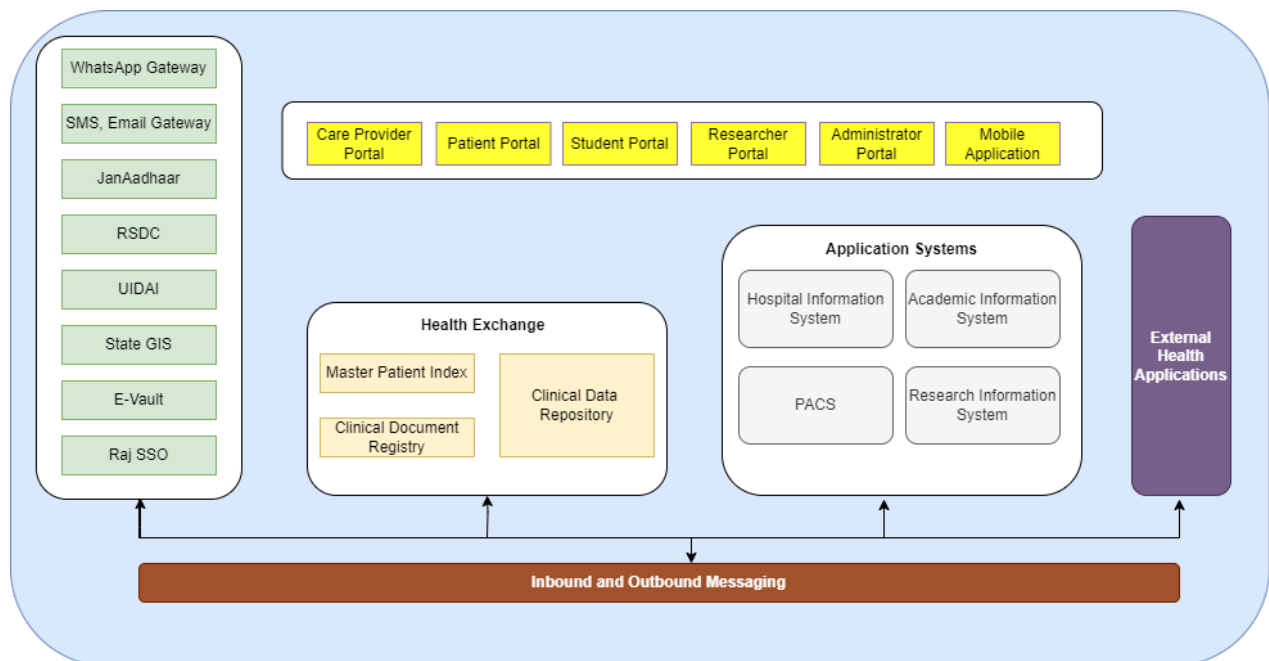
WhatsApp Gateway

SMS, Email Gateway

JanAadhaar

RSDC

UIDAI

State GIS

E-Vault

Raj SSO

Care Provider Portal

Patient Portal

Student Portal

Researcher Portal

Administrator Portal

Mobile Application

Application Systems

Hospital Information System

Academic Information System

PACS

Research Information System

External Health Applications

Health Exchange

Master Patient Index

Clinical Document Registry

Clinical Data Repository

Inbound and Outbound Messaging